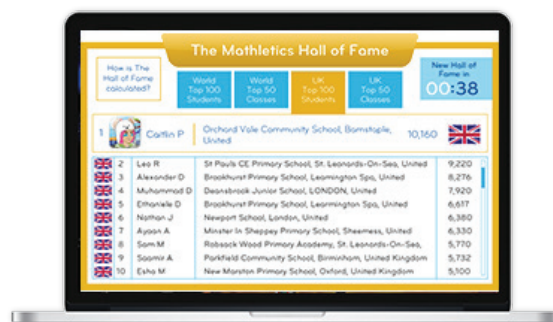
The Mathletics Hall of Fame

How is The Hall of Fame calculated?

World Top 100 Students

World Top 50 Classes

UK Top 100 Students

UK Top 50 Classes

New Hall of Fame in
00:38

| | | | | |
|---|---|---|---|---|
| | 1 | Caitlin P | Orchard Vale Community School, Barnstaple, United | 10,160 |
| | 2 | Leo R | St Paul's CE Primary School, St. Leonards-On-Sea, United | 9,220 |
| | 3 | Alexander D | Brookhurst Primary School, Leamington Spa, United | 8,276 |
| | 4 | Muhammad D | Deansbrook Junior School, LONDON, United | 7,920 |
| | 5 | Ethaniele D | Brookhurst Primary School, Leamington Spa, United | 6,617 |
| | 6 | Nathan J | Newport School, London, United | 6,380 |
| | 7 | Ayaan A | Minster In Sheppey Primary School, Sheerness, United | 6,330 |
| | 8 | Sam M | Robsack Wood Primary Academy, St. Leonards-On-Sea, | 5,770 |
| | 9 | Saamir A | Parkfield Community School, Birmingham, United | 5,732 |
| | 10 | Esha M | New Marston Primary School, Oxford, United Kingdom | 5,100 |